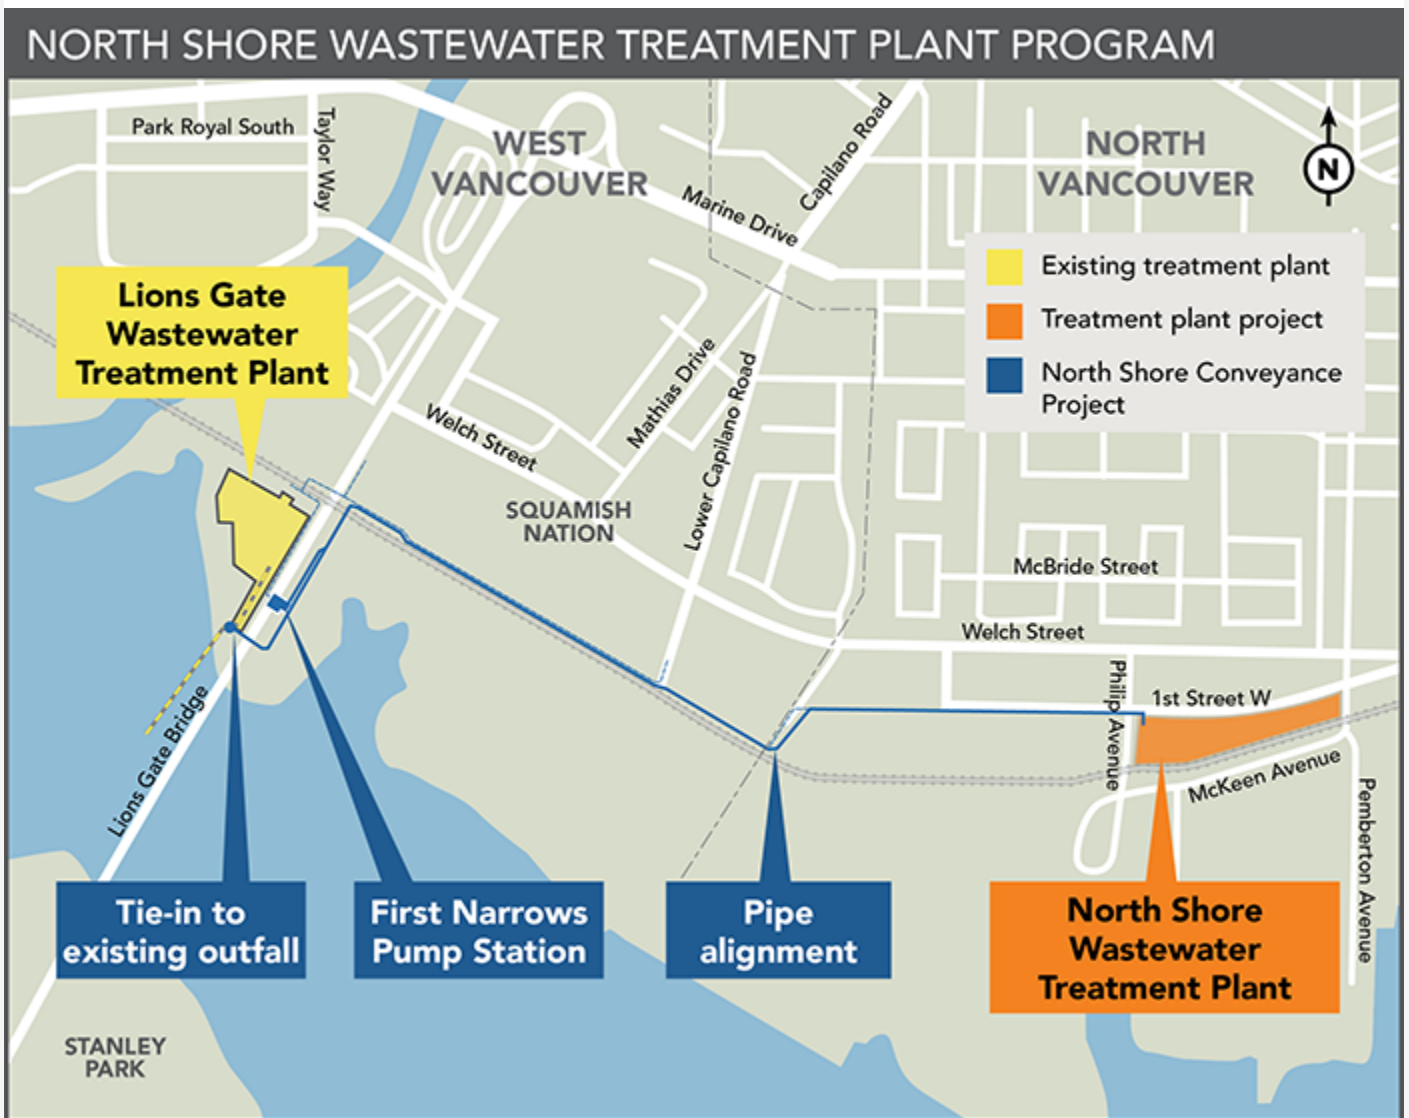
NORTH SHORE WASTEWATER TREATMENT PLANT PROGRAM

Park Royal South

Taylor Way

WEST VANCOUVER

Marine Drive

Capilano Road

NORTH VANCOUVER

N

Existing treatment plant
Treatment plant project
North Shore Conveyance Project

Lions Gate Wastewater Treatment Plant

Welch Street

Mathias Drive

Lower Capilano Road

SQUAMISH NATION

McBride Street

Welch Street

Philip Avenue

1st Street W

McKeen Avenue

Pemberton Avenue

Lions Gate Bridge

Tie-in to existing outfall

First Narrows Pump Station

Pipe alignment

North Shore Wastewater Treatment Plant

STANLEY PARK